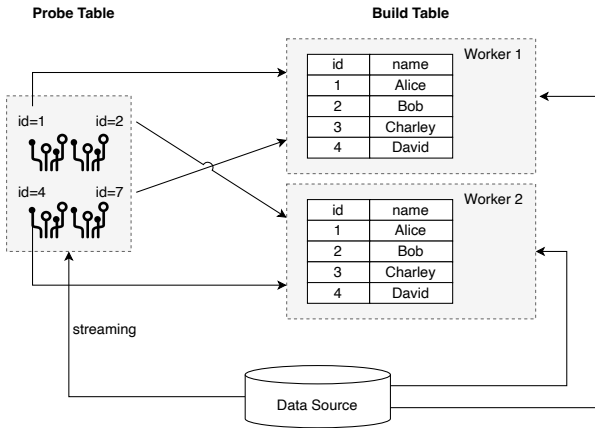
Probe Table

Build Table

id=1

id=2

id=4

id=7

Worker 1

| id | name |
|---|---|
| 1 | Alice |
| 2 | Bob |
| 3 | Charley |
| 4 | David |

Worker 2

| id | name |
|---|---|
| 1 | Alice |
| 2 | Bob |
| 3 | Charley |
| 4 | David |

streaming

Data Source